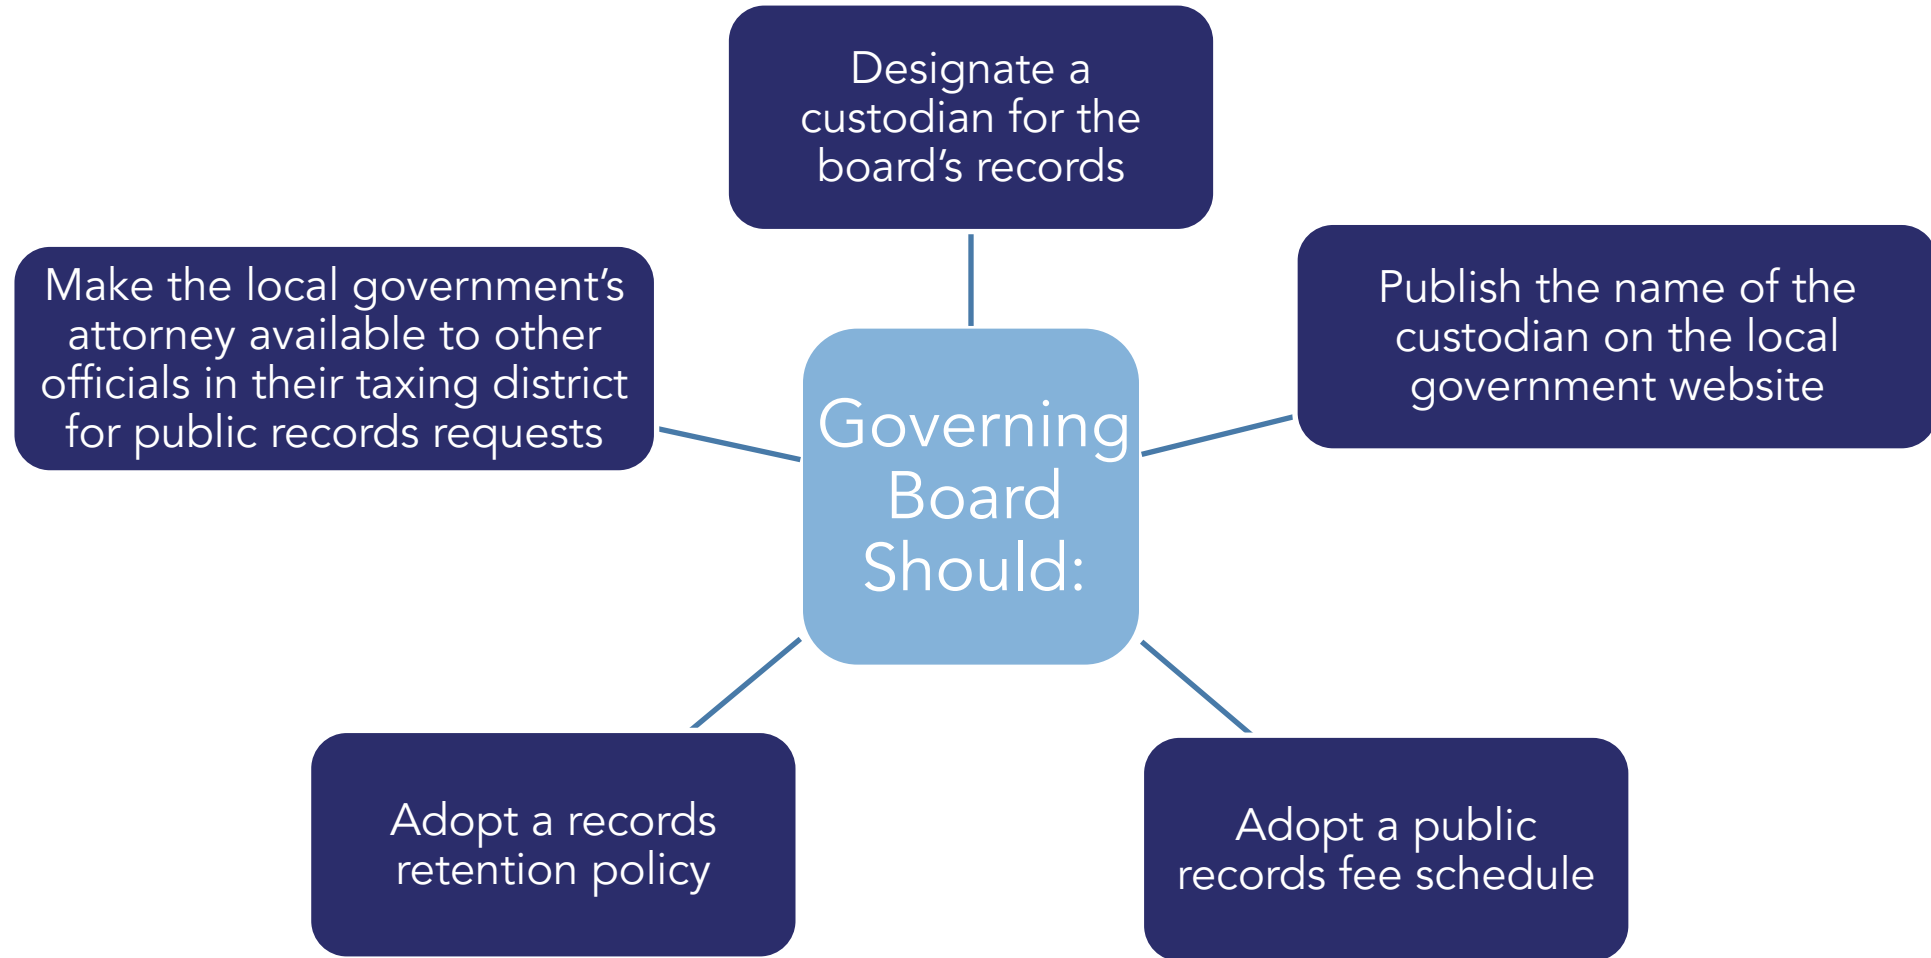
Governing Board Should:

Designate a custodian for the board's records

Publish the name of the custodian on the local government website

Adopt a public records fee schedule

Adopt a records retention policy

Make the local government's attorney available to other officials in their taxing district for public records requests